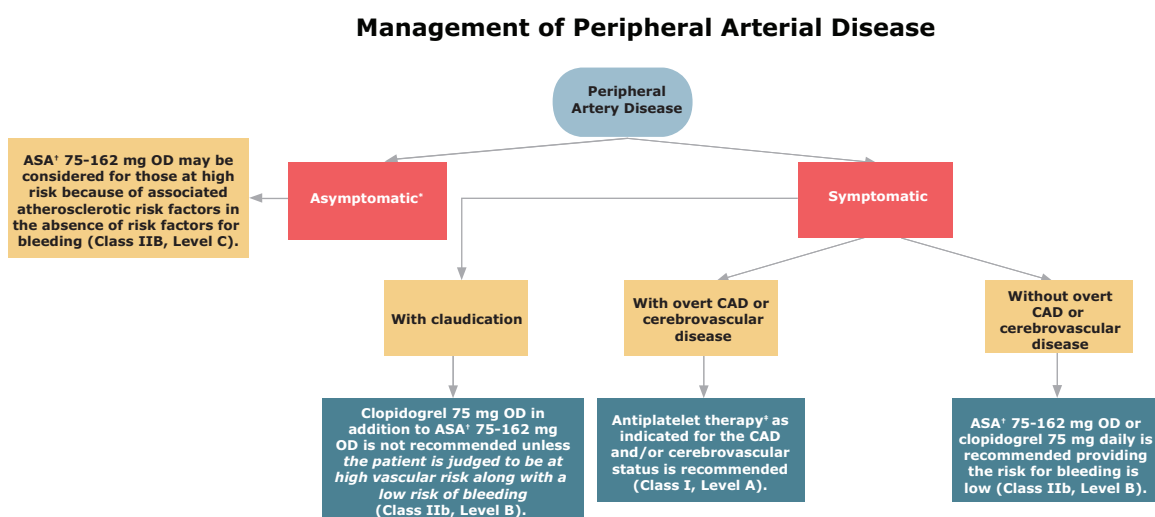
Management of Peripheral Arterial Disease

Peripheral Artery Disease

ASA† 75-162 mg OD may be considered for those at high risk because of associated atherosclerotic risk factors in the absence of risk factors for bleeding (Class IIB, Level C).

Asymptomatic*

Symptomatic

With claudication

With overt CAD or cerebrovascular disease

Without overt CAD or cerebrovascular disease

Clopidogrel 75 mg OD in addition to ASA† 75-162 mg OD is not recommended unless the patient is judged to be at high vascular risk along with a low risk of bleeding (Class IIb, Level B).

Antiplatelet therapy‡ as indicated for the CAD and/or cerebrovascular status is recommended (Class I, Level A).

ASA† 75-162 mg OD or clopidogrel 75 mg daily is recommended providing the risk for bleeding is low (Class IIb, Level B).